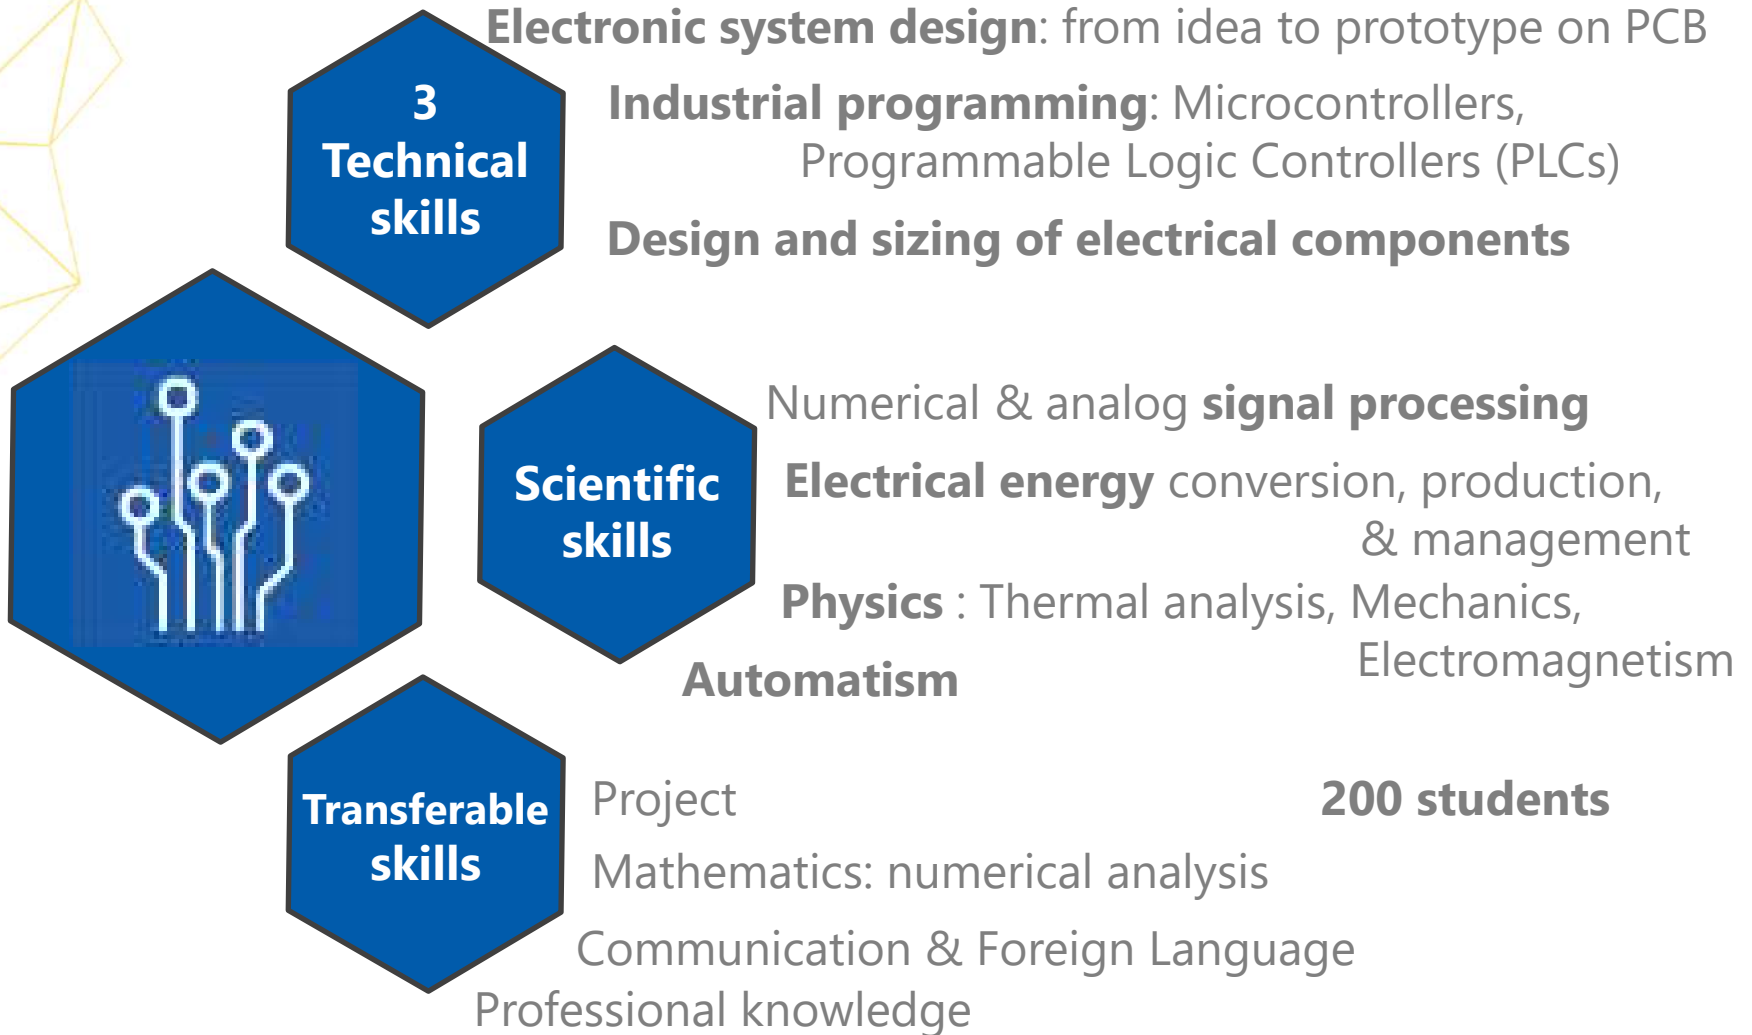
3 Technical skills

Electronic system design: from idea to prototype on PCB

Industrial programming: Microcontrollers, Programmable Logic Controllers (PLCs)

Design and sizing of electrical components

Scientific skills

Numerical & analog signal processing

Electrical energy conversion, production, & management

Physics : Thermal analysis, Mechanics, Electromagnetism

Automatism

Transferable skills

Project

200 students

Mathematics: numerical analysis

Communication & Foreign Language

Professional knowledge